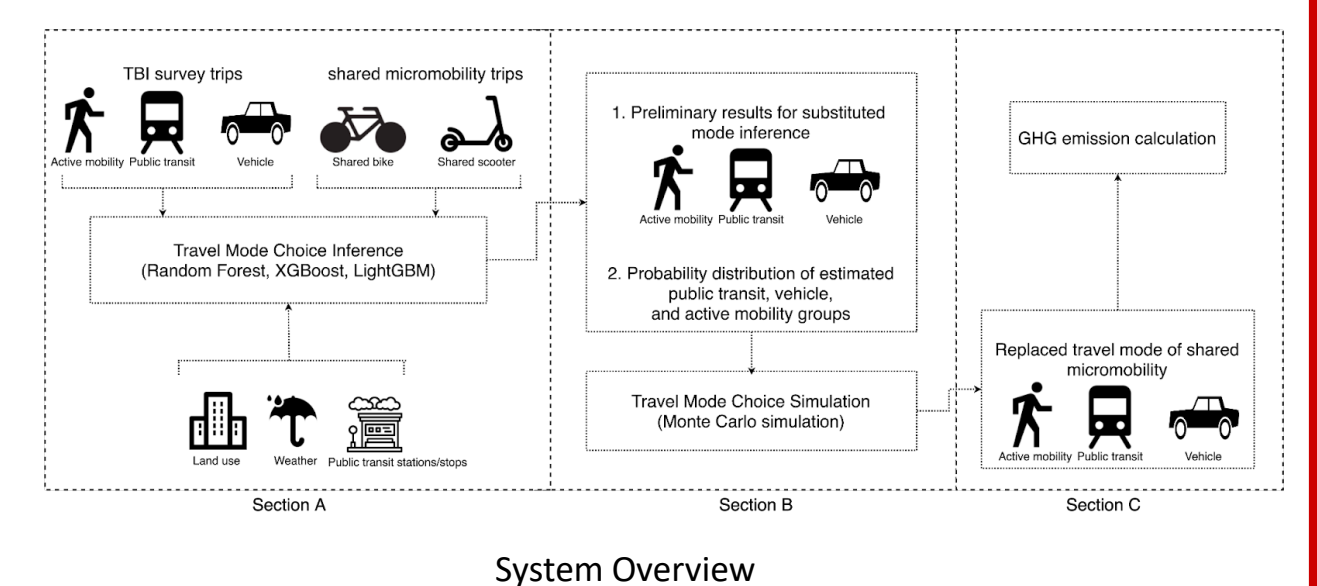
TBI survey trips

Active mobility Public transit Vehicle

shared micromobility trips

Shared bike Shared scooter

Travel Mode Choice Inference (Random Forest, XGBoost, LightGBM)

Land use Weather Public transit stations/stops

Section A

1. Preliminary results for substituted mode inference

Active mobility Public transit Vehicle

2. Probability distribution of estimated public transit, vehicle, and active mobility groups

Travel Mode Choice Simulation (Monte Carlo simulation)

Section B

GHG emission calculation

Replaced travel mode of shared micromobility

Active mobility Public transit Vehicle

Section C

System Overview